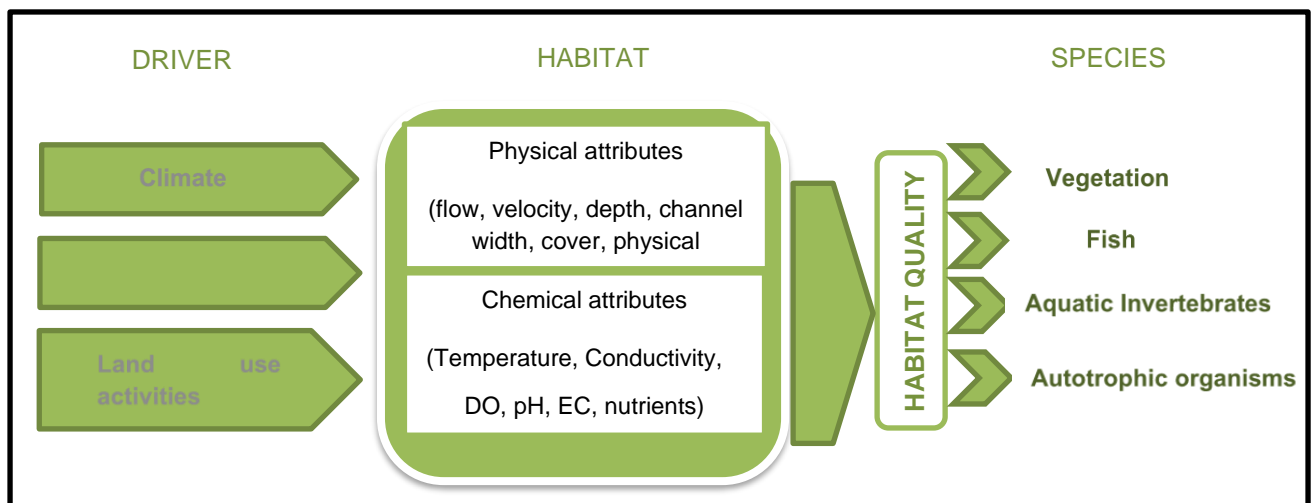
DRIVER

HABITAT

SPECIES

Climate

Land use activities

Physical attributes

(flow, velocity, depth, channel width, cover, physical

Chemical attributes

(Temperature, Conductivity, DO, pH, EC, nutrients)

HABITAT QUALITY

Vegetation

Fish

Aquatic Invertebrates

Autotrophic organisms